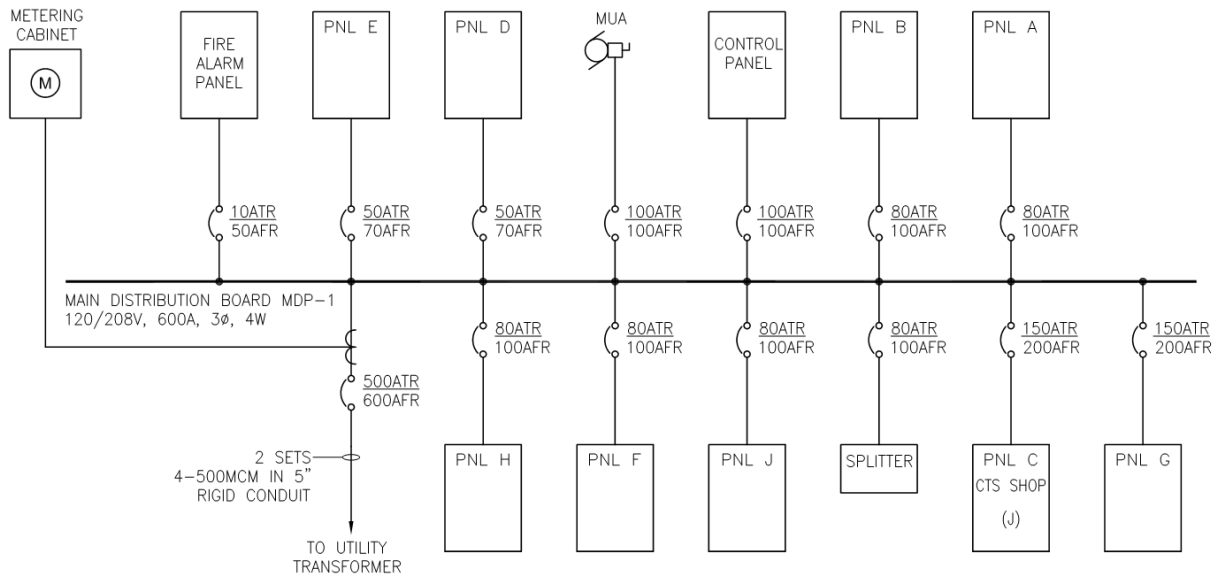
METERING CABINET

M

FIRE ALARM PANEL

PNL E

PNL D

MUA

CONTROL PANEL

PNL B

PNL A

10ATR
50AFR

50ATR
70AFR

50ATR
70AFR

100ATR
100AFR

100ATR
100AFR

80ATR
100AFR

80ATR
100AFR

MAIN DISTRIBUTION BOARD MDP-1
120/208V, 600A, 3ø, 4W

80ATR
100AFR

80ATR
100AFR

80ATR
100AFR

80ATR
100AFR

150ATR
200AFR

150ATR
200AFR

500ATR
600AFR

2 SETS
4-500MCM IN 5"
RIGID CONDUIT

TO UTILITY TRANSFORMER

PNL H

PNL F

PNL J

SPLITTER

PNL C
CTS SHOP
(J)

PNL G